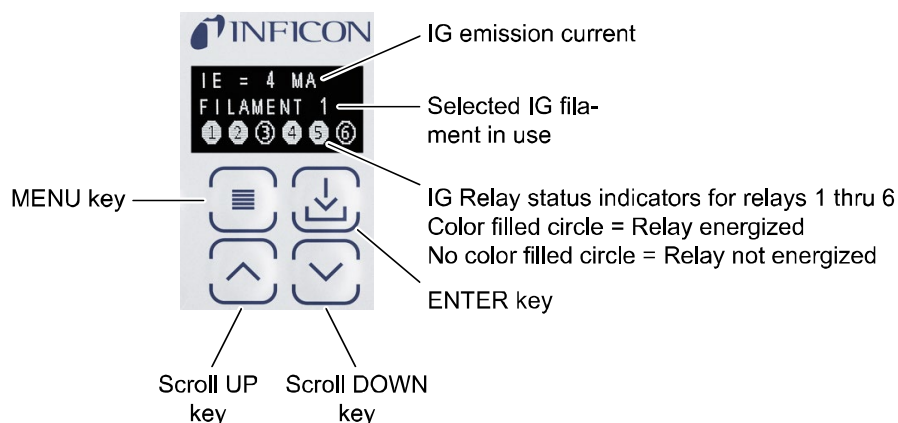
INFICON

IE = 4 MA
FILAMENT 1
1 2 3 4 5 6

IG emission current

Selected IG filament in use

IG Relay status indicators for relays 1 thru 6
Color filled circle = Relay energized
No color filled circle = Relay not energized

MENU key

ENTER key

Scroll UP key

Scroll DOWN key